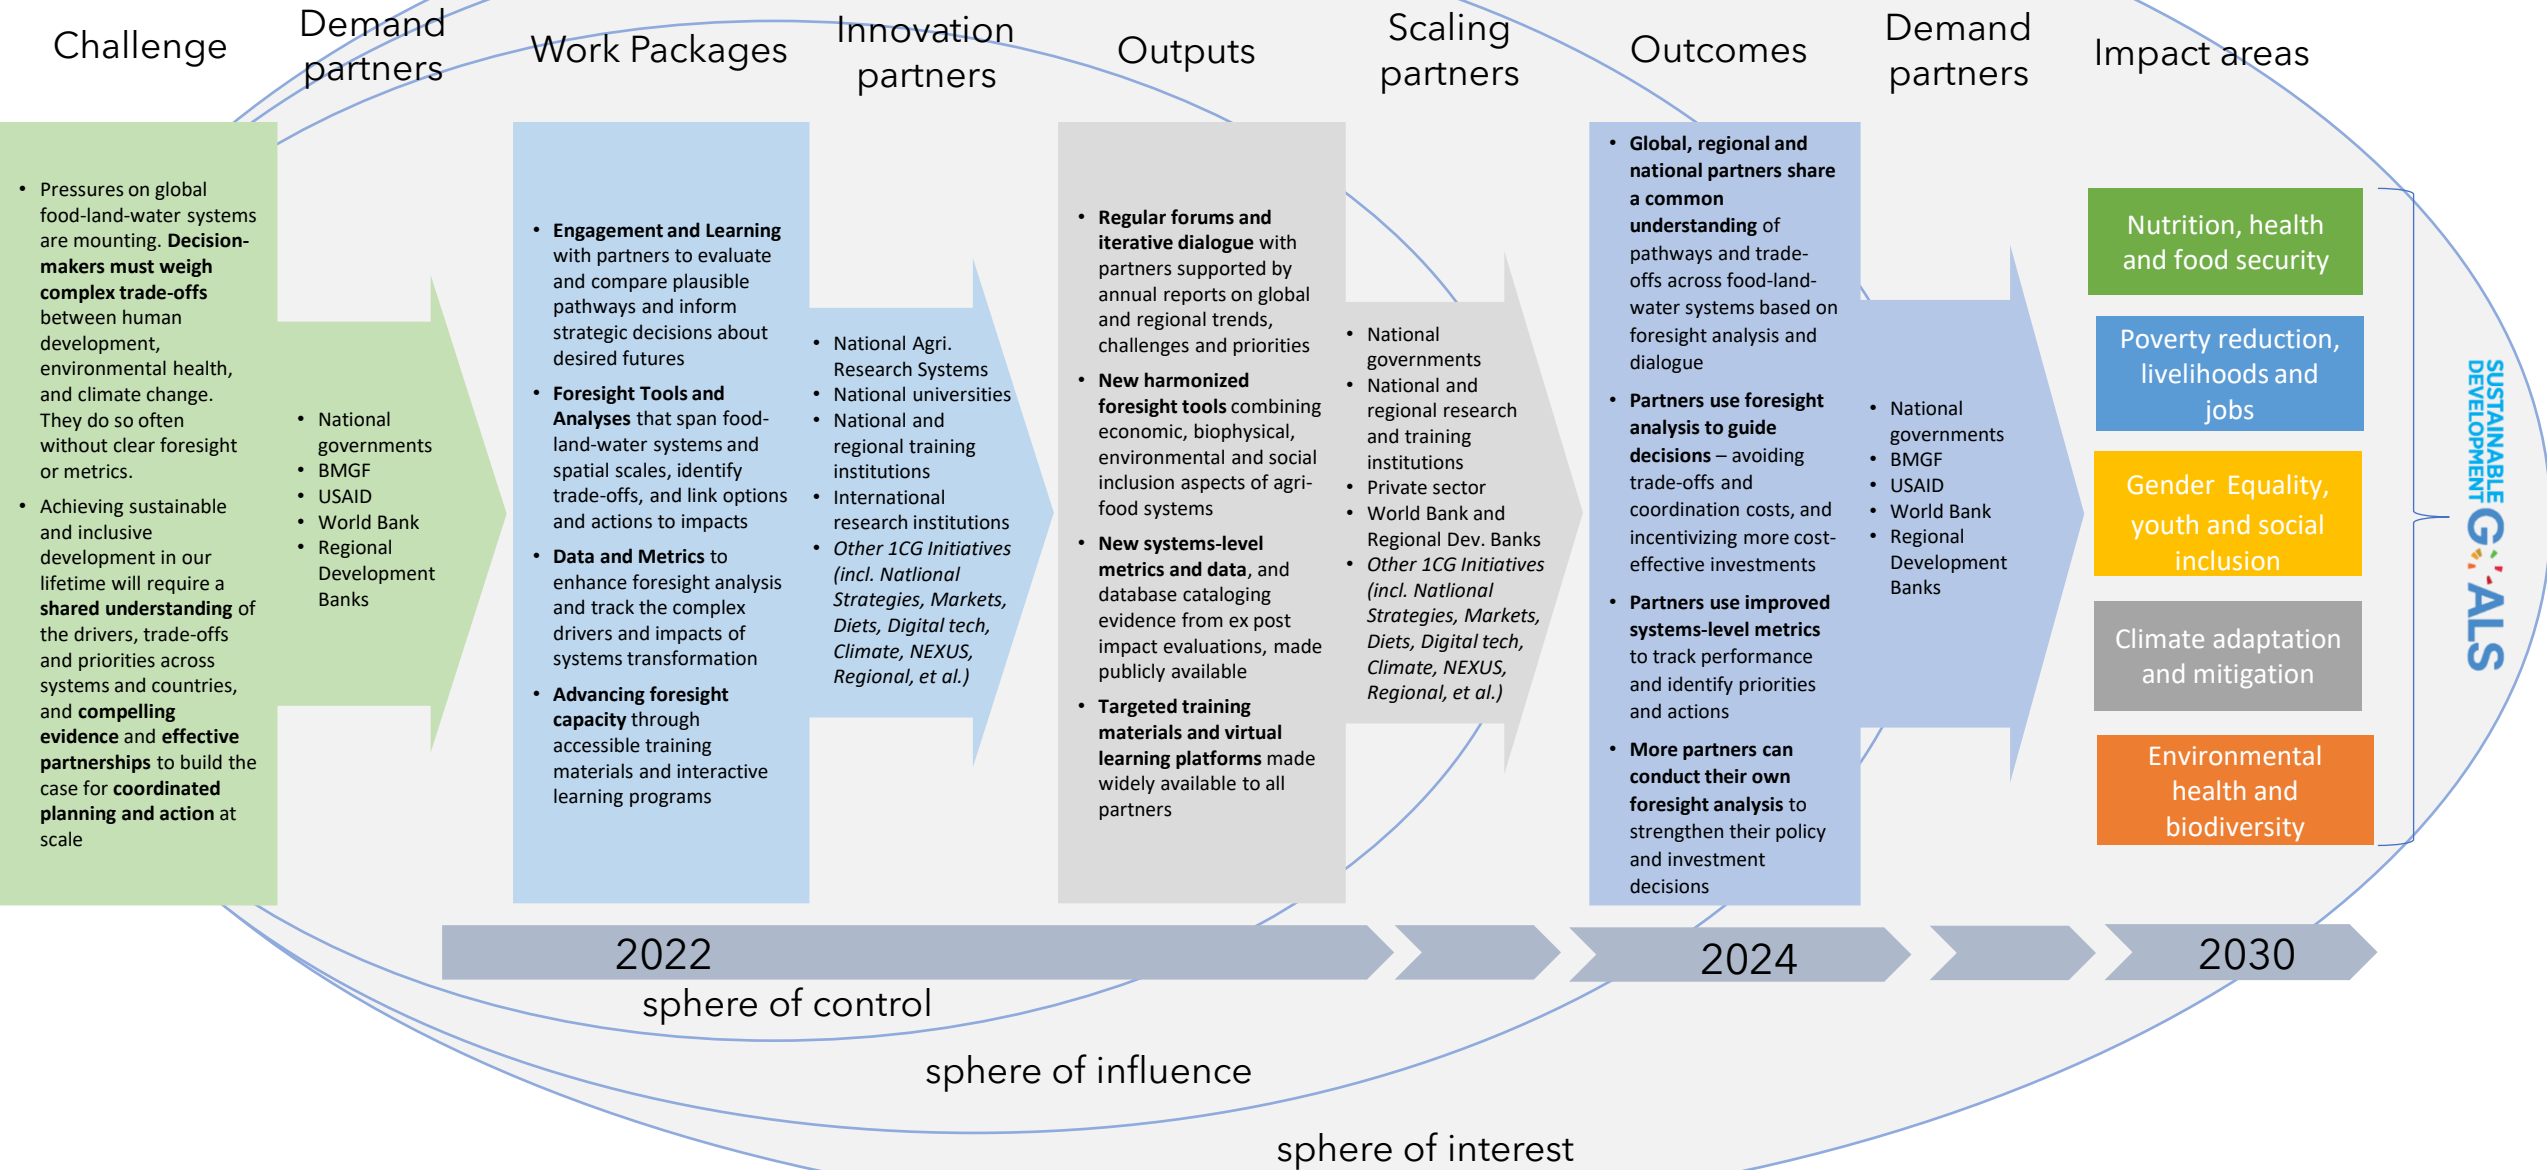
Challenge

Demand partners

Work Packages

Innovation partners

Outputs

Scaling partners

Outcomes

Demand partners

Impact areas

- Pressures on global food-land-water systems are mounting. **Decision-makers must weigh complex trade-offs** between human development, environmental health, and climate change. They do so often without clear foresight or metrics.
- Achieving sustainable and inclusive development in our lifetime will require a **shared understanding** of the drivers, trade-offs and priorities across systems and countries, and **compelling evidence** and **effective partnerships** to build the case for **coordinated planning and action** at scale

- National governments
- BMGF
- USAID
- World Bank
- Regional Development Banks

- **Engagement and Learning** with partners to evaluate and compare plausible pathways and inform strategic decisions about desired futures
- **Foresight Tools and Analyses** that span food-land-water systems and spatial scales, identify trade-offs, and link options and actions to impacts
- **Data and Metrics** to enhance foresight analysis and track the complex drivers and impacts of systems transformation
- **Advancing foresight capacity** through accessible training materials and interactive learning programs

- National Agri. Research Systems
- National universities
- National and regional training institutions
- International research institutions
- *Other 1CG Initiatives (incl. Natlional Strategies, Markets, Diets, Digital tech, Climate, NEXUS, Regional, et al.)*

- **Regular forums and iterative dialogue** with partners supported by annual reports on global and regional trends, challenges and priorities
- **New harmonized foresight tools** combining economic, biophysical, environmental and social inclusion aspects of agri-food systems
- **New systems-level metrics and data**, and database cataloging evidence from ex post impact evaluations, made publicly available
- **Targeted training materials and virtual learning platforms** made widely available to all partners

- National governments
- National and regional research and training institutions
- Private sector
- World Bank and Regional Dev. Banks
- *Other 1CG Initiatives (incl. Natlional Strategies, Markets, Diets, Digital tech, Climate, NEXUS, Regional, et al.)*

- **Global, regional and national partners share a common understanding** of pathways and trade-offs across food-land-water systems based on foresight analysis and dialogue
- **Partners use foresight analysis to guide decisions** – avoiding trade-offs and coordination costs, and incentivizing more cost-effective investments
- **Partners use improved systems-level metrics** to track performance and identify priorities and actions
- **More partners can conduct their own foresight analysis** to strengthen their policy and investment decisions

- National governments
- BMGF
- USAID
- World Bank
- Regional Development Banks

Nutrition, health and food security

Poverty reduction, livelihoods and jobs

Gender Equality, youth and social inclusion

Climate adaptation and mitigation

Environmental health and biodiversity

SUSTAINABLE DEVELOPMENT GOALS

2022

2024

2030

sphere of control

sphere of influence

sphere of interest